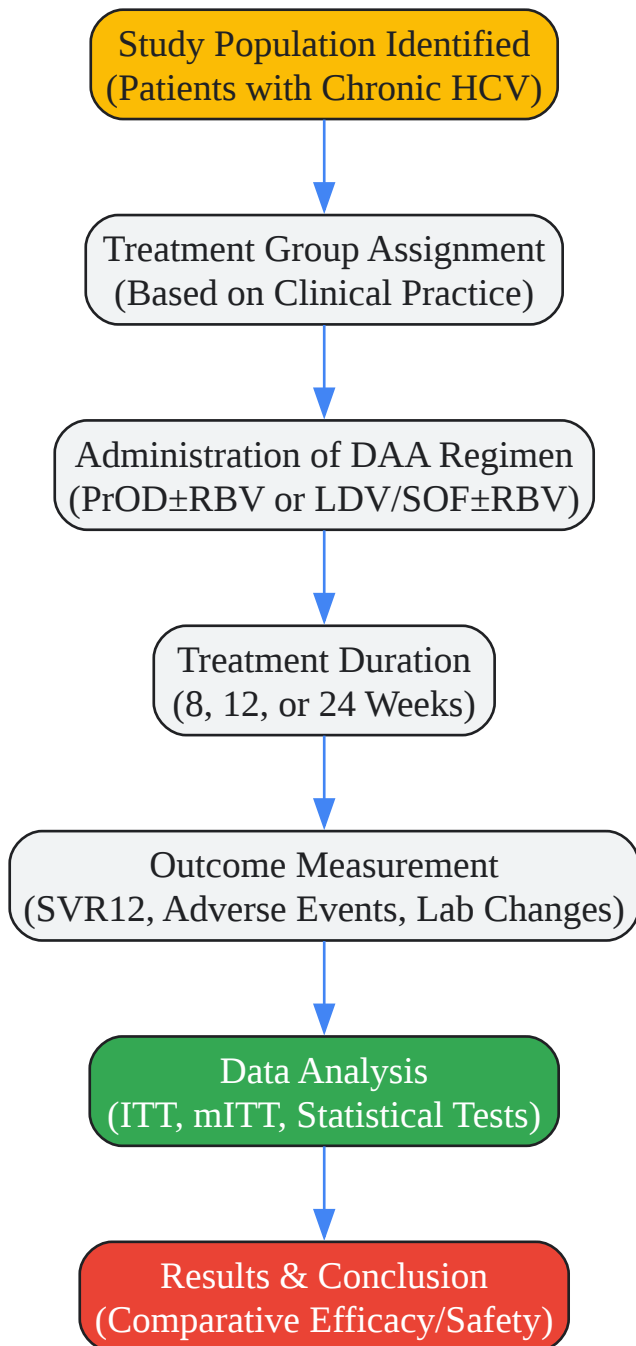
Study Population Identified
(Patients with Chronic HCV)

Treatment Group Assignment
(Based on Clinical Practice)

Administration of DAA Regimen
(PrOD±RBV or LDV/SOF±RBV)

Treatment Duration
(8, 12, or 24 Weeks)

Outcome Measurement
(SVR12, Adverse Events, Lab Changes)

Data Analysis
(ITT, mITT, Statistical Tests)

Results & Conclusion
(Comparative Efficacy/Safety)